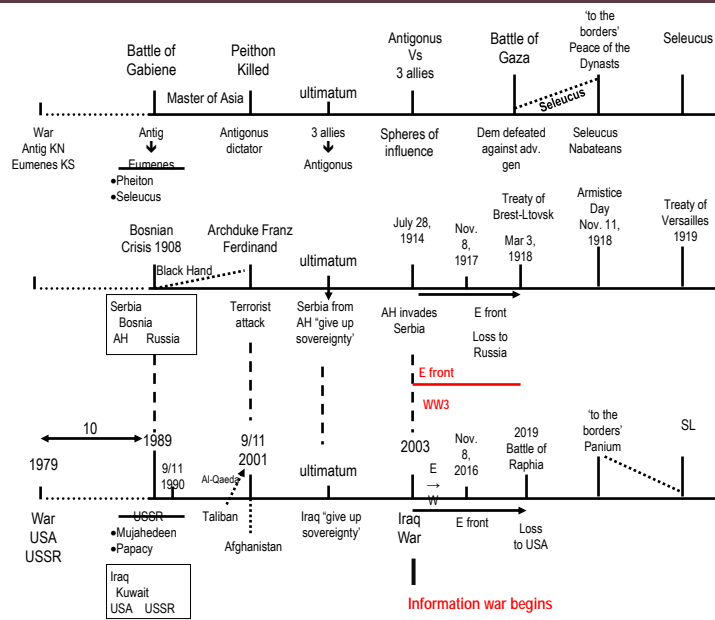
Battle of Gabiene

Peithon Killed

Antigonus Vs 3 allies

Battle of Gaza

'to the borders' Peace of the Dynasts

Seleucus

Master of Asia

ultimatum

Seleucus

War Antig KN Eumenes KS

Antig

Eumenes

•Pheiton

•Seleucus

Antigonus dictator

3 allies

Antigonus

Spheres of influence

Dem defeated against adv. gen

Seleucus Nabateans

Bosnian Crisis 1908

Archduke Franz Ferdinand

July 28, 1914

Nov. 8, 1917

Treaty of Brest-Ltovsk

Mar 3, 1918

Armistice Day Nov. 11, 1918

Treaty of Versailles 1919

Black Hand

ultimatum

Serbia Bosnia AH Russia

Terrorist attack

Serbia from AH "give up sovereignty'

AH invades Serbia

E front

Loss to Russia

E front

WW3

10

1989

1979

9/11 1990

9/11 2001

Al-Qaeda

ultimatum

2003

Nov. 8, 2016

E → W

2019 Battle of Raphia

'to the borders' Panium

SL

War USA USSR

USSR

•Mujahedeen

•Papacy

Taliban

Afghanistan

Iraq "give up sovereignty'

Iraq War

E front

Loss to USA

Iraq Kuwait USA USSR

Information war begins